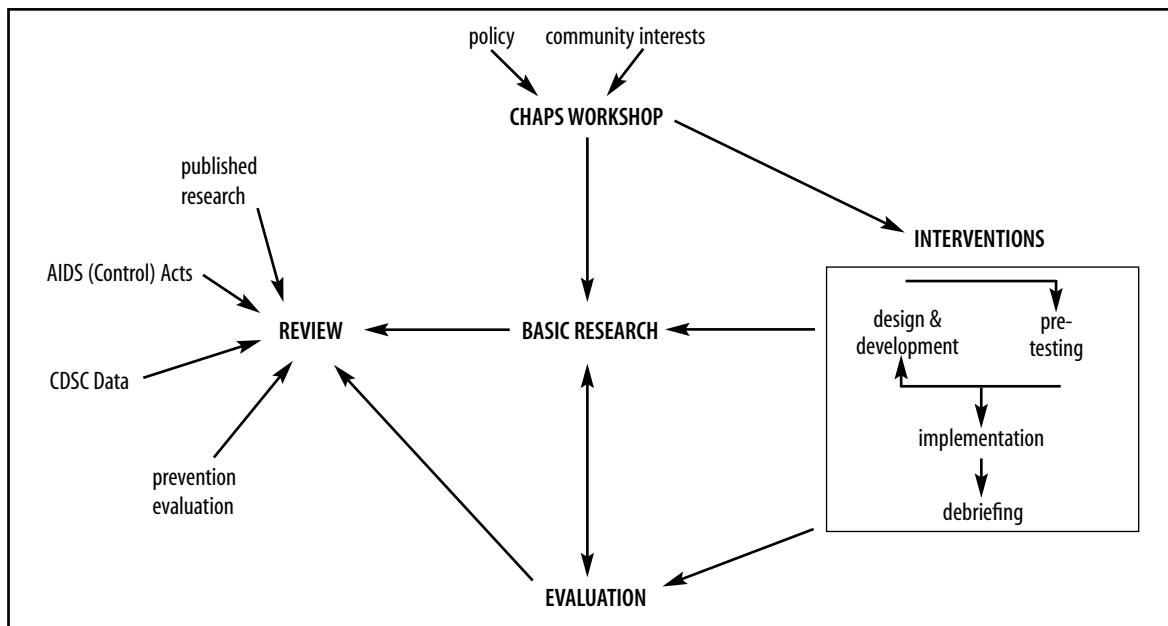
policy

community interests

CHAPS WORKSHOP

published research

AIDS (Control) Acts

CDSC Data

prevention evaluation

REVIEW

BASIC RESEARCH

INTERVENTIONS

design & development

pre-testing

implementation

debriefing

EVALUATION